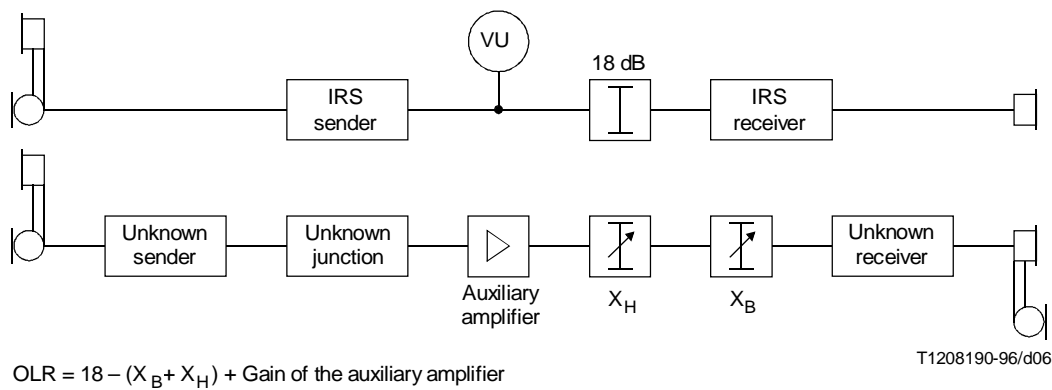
VU

18 dB

IRS sender

IRS receiver

Unknown sender

Unknown junction

Auxiliary amplifier

$X_H$

$X_B$

Unknown receiver

T1208190-96/d06

OLR = 18 – ($X_B$+ $X_H$) + Gain of the auxiliary amplifier